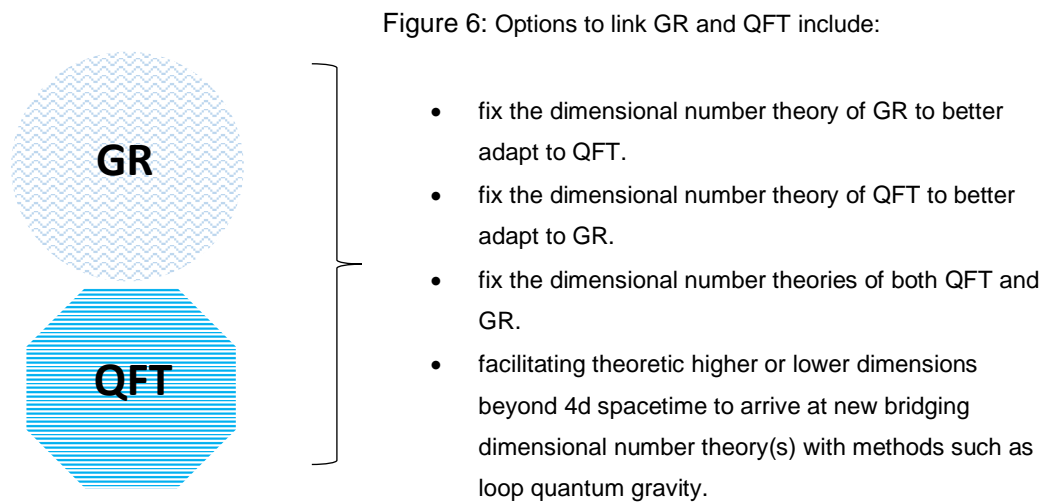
GR

QFT

Figure 6: Options to link GR and QFT include:

- fix the dimensional number theory of GR to better adapt to QFT.
- fix the dimensional number theory of QFT to better adapt to GR.
- fix the dimensional number theories of both QFT and GR.
- facilitating theoretic higher or lower dimensions beyond 4d spacetime to arrive at new bridging dimensional number theory(s) with methods such as loop quantum gravity.